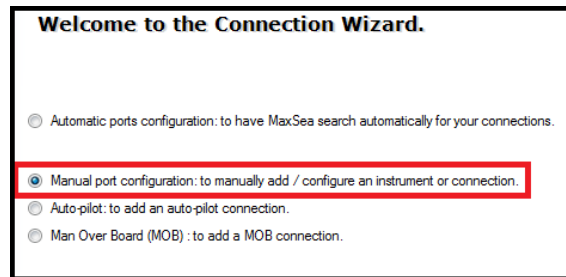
Welcome to the Connection Wizard.

Automatic ports configuration: to have MaxSea search automatically for your connections.

Manual port configuration: to manually add / configure an instrument or connection.

Auto-pilot: to add an auto-pilot connection.

Man Over Board (MOB) : to add a MOB connection.